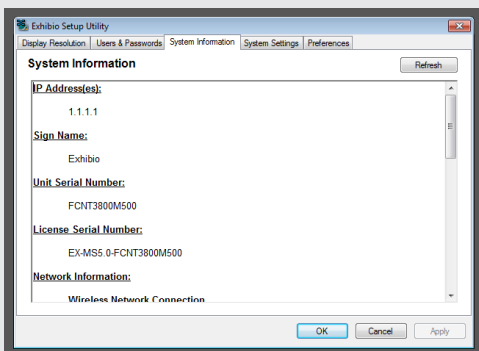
Exhibio Setup Utility

Display Resolution | Users & Passwords | System Information | System Settings | Preferences

System Information

Refresh

IP Address(es):

1.1.1.1

Sign Name:

Exhibio

Unit Serial Number:

FCNT3800M500

License Serial Number:

EX-MS5.0-FCNT3800M500

Network Information:

Wireless Network Connection

OK | Cancel | Apply